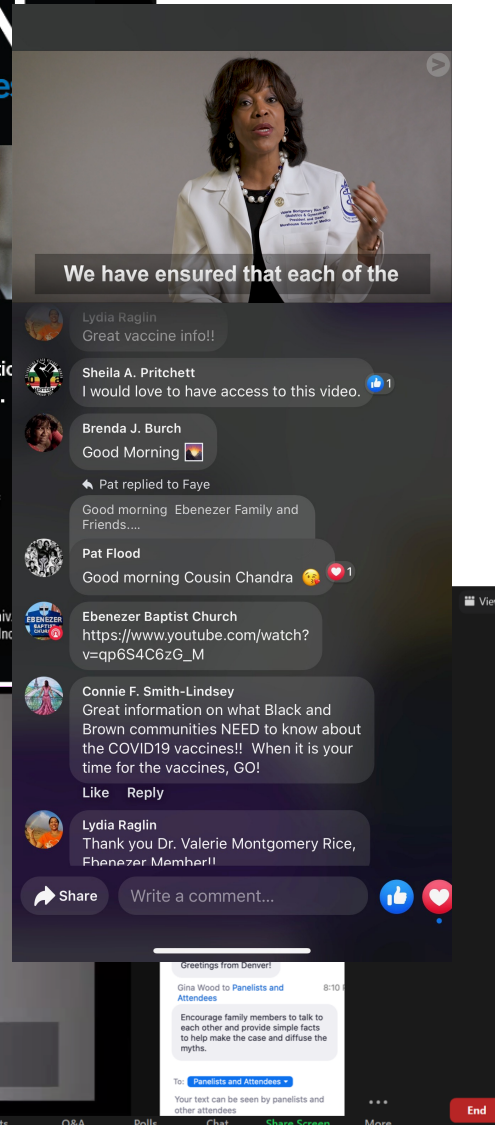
We have ensured that each of the

Lydia Raglin
Great vaccine info!!

Sheila A. Pritchett
I would love to have access to this video. 1

Brenda J. Burch
Good Morning

Pat replied to Faye

Good morning Ebenezer Family and Friends....

Pat Flood
Good morning Cousin Chandra 1

Ebenezer Baptist Church
https://www.youtube.com/watch?v=qp6S4C6zG_M

Connie F. Smith-Lindsey
Great information on what Black and Brown communities NEED to know about the COVID19 vaccines!! When it is your time for the vaccines, GO!

Like Reply

Lydia Raglin
Thank you Dr. Valerie Montgomery Rice, Ebenezer Member!!

Share Write a comment...

Greetings from Denver!

Gina Wood to Panelists and Attendees 8:10

Encourage family members to talk to each other and provide simple facts to help make the case and diffuse the myths.

To: Panelists and Attendees

Your text can be seen by panelists and other attendees

Q&A Polls Chat Share Screen More

End